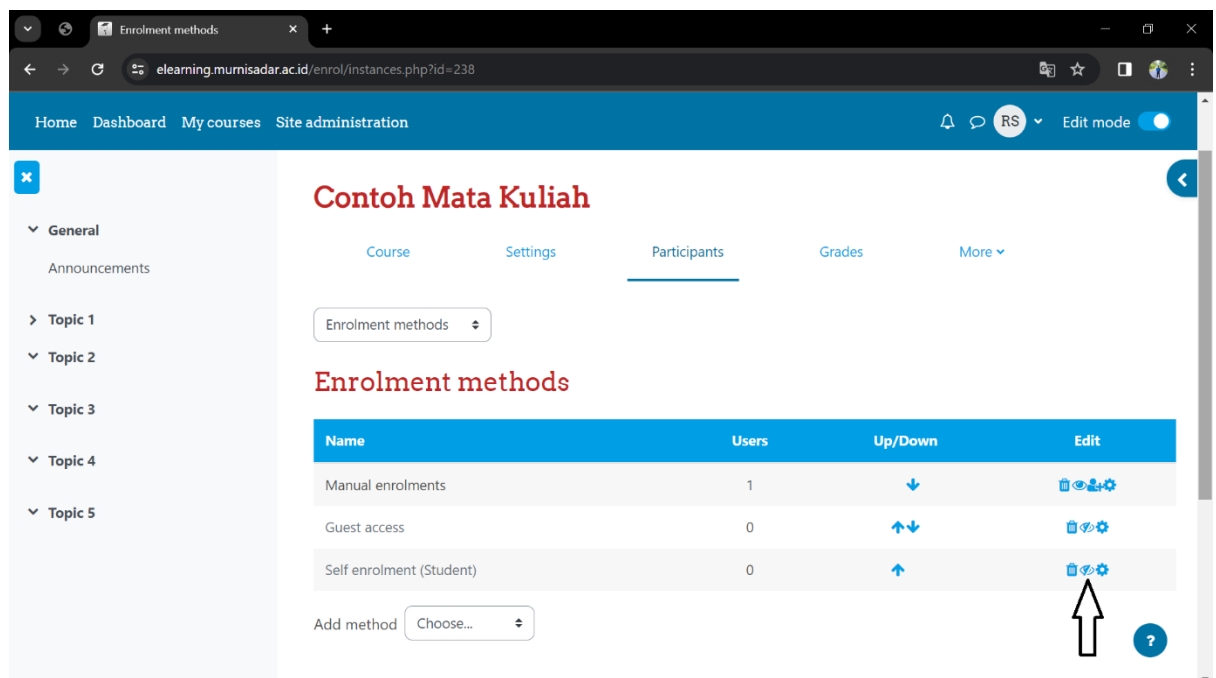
Enrolment methods

elearning.mumisadar.ac.id/enrol/instances.php?id=238

Home Dashboard My courses Site administration

RS

Edit mode

General

Announcements

Topic 1

Topic 2

Topic 3

Topic 4

Topic 5

Contoh Mata Kuliah

Course Settings Participants Grades More

Enrolment methods

Enrolment methods

| Name | Users | Up/Down | Edit |
|---|---|---|---|
| Manual enrolments | 1 | | |
| Guest access | 0 | | |
| Self enrolment (Student) | 0 | | |

Add method Choose...

?